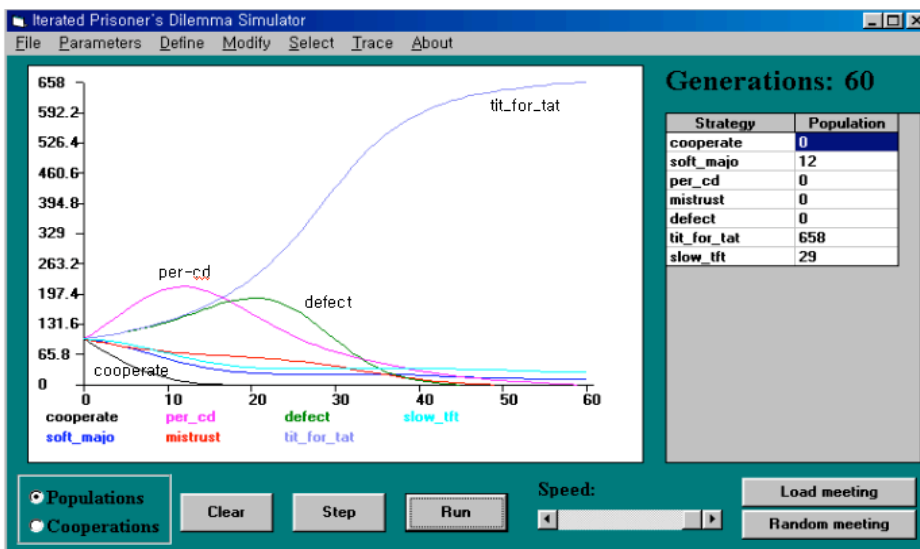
Iterated Prisoner's Dilemma Simulator

File Parameters Define Modify Select Trace About

658
592.2
526.4
460.6
394.8
329
263.2
197.4
131.6
65.8
0

0 10 20 30 40 50 60

tit_for_tat
per-cd
defect
cooperate

cooperate per_cd defect slow_tft
soft_majo mistrust tit_for_tat

Generations: 60

| Strategy | Population |
|---|---|
| cooperate | 0 |
| soft_majo | 12 |
| per_cd | 0 |
| mistrust | 0 |
| defect | 0 |
| tit_for_tat | 658 |
| slow_tft | 29 |

Populations
Cooperations

Clear
Step
Run

Speed:

Load meeting
Random meeting